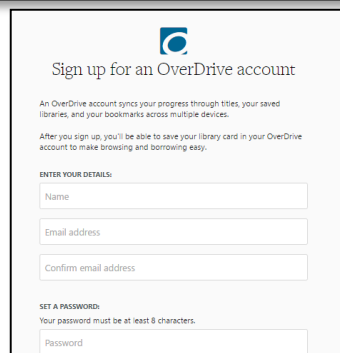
Sign up for an OverDrive account

An OverDrive account syncs your progress through titles, your saved libraries, and your bookmarks across multiple devices.

After you sign up, you'll be able to save your library card in your OverDrive account to make browsing and borrowing easy.

ENTER YOUR DETAILS:

Name

Email address

Confirm email address

SET A PASSWORD:

Your password must be at least 8 characters.

Password